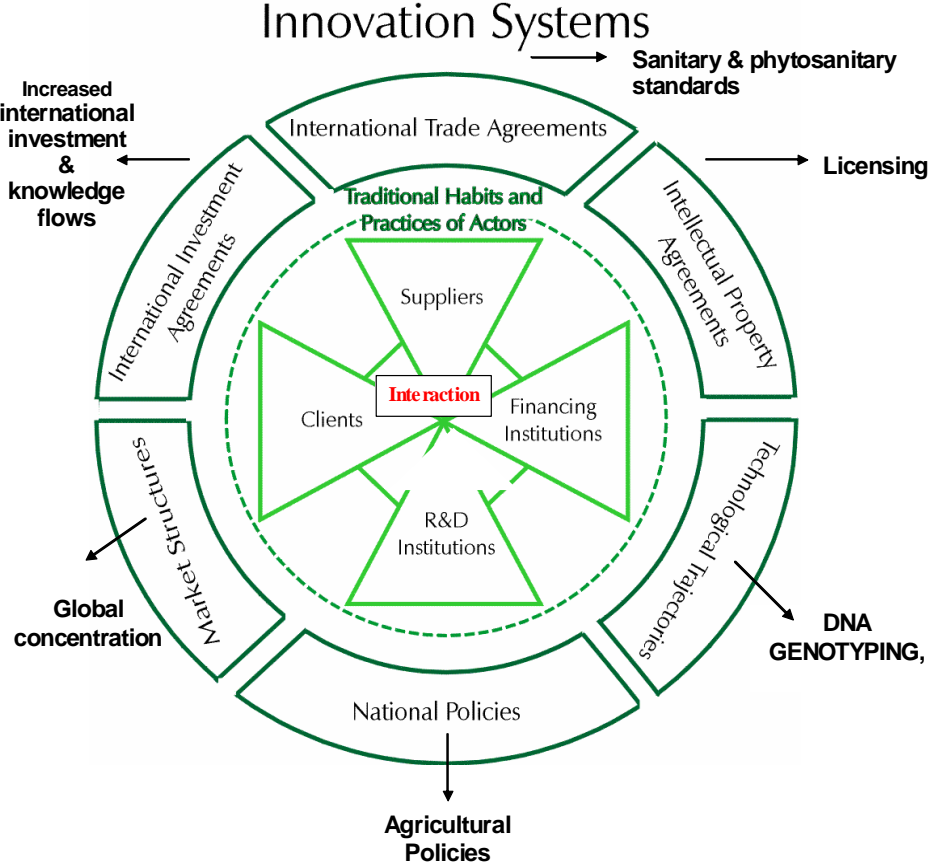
Innovation Systems

Sanitary & phytosanitary standards

Increased international investment & knowledge flows

International Trade Agreements

Licensing

International Investment Agreements

Traditional Habits and Practices of Actors

Intellectual Property Agreements

Suppliers

Interaction

Clients

Financing Institutions

R&D Institutions

Market Structures

Technological Trajectories

Global concentration

DNA GENOTYPING,

National Policies

Agricultural Policies